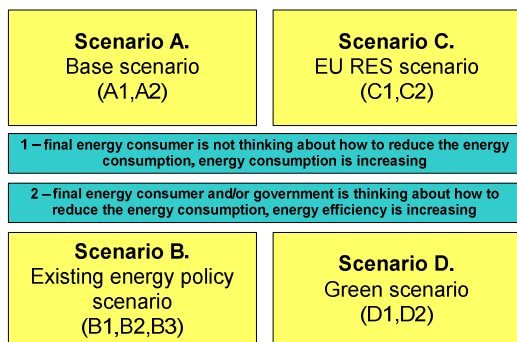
Scenario A.
Base scenario
(A1,A2)

Scenario C.
EU RES scenario
(C1,C2)

1 – final energy consumer is not thinking about how to reduce the energy consumption, energy consumption is increasing

2 – final energy consumer and/or government is thinking about how to reduce the energy consumption, energy efficiency is increasing

Scenario B.
Existing energy policy scenario
(B1,B2,B3)

Scenario D.
Green scenario
(D1,D2)